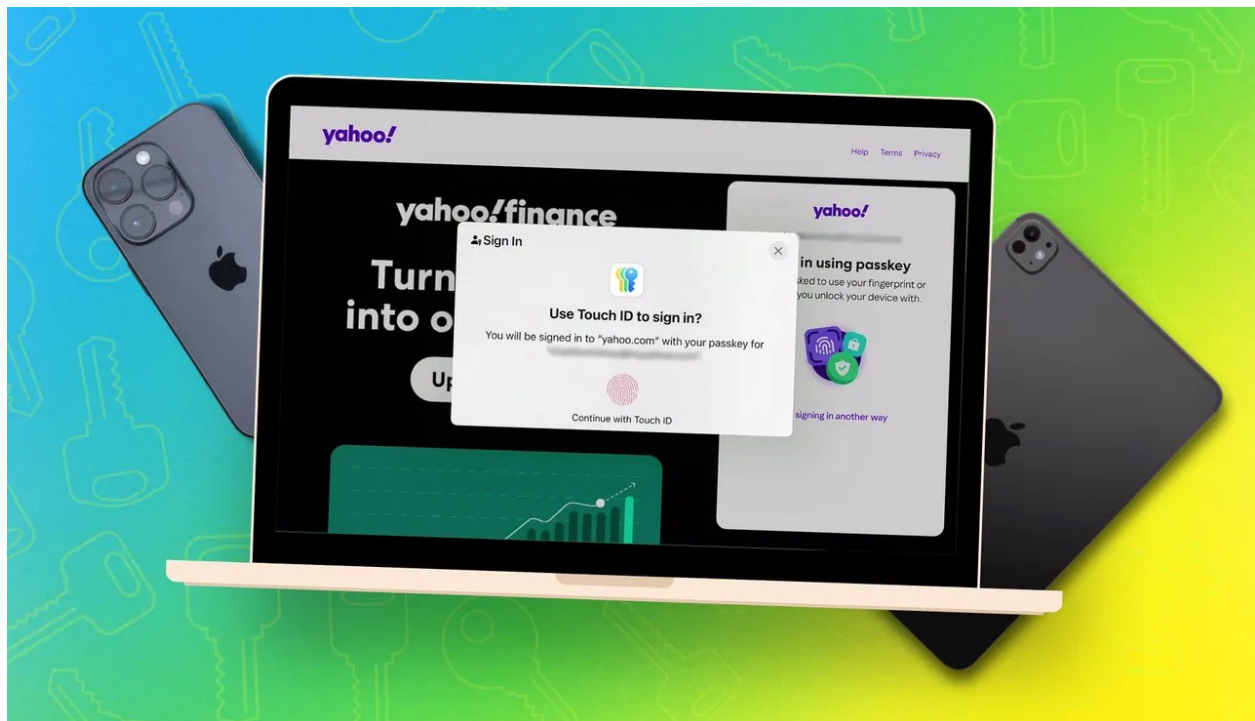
yahoo!

Help Terms Privacy

yahoo!finance

Turn

into o

Up

Sign In

Use Touch ID to sign in?

You will be signed in to "yahoo.com" with your passkey for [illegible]

Continue with Touch ID

yahoo!

in using passkey

sked to use your fingerprint or you unlock your device with.

signing in another way